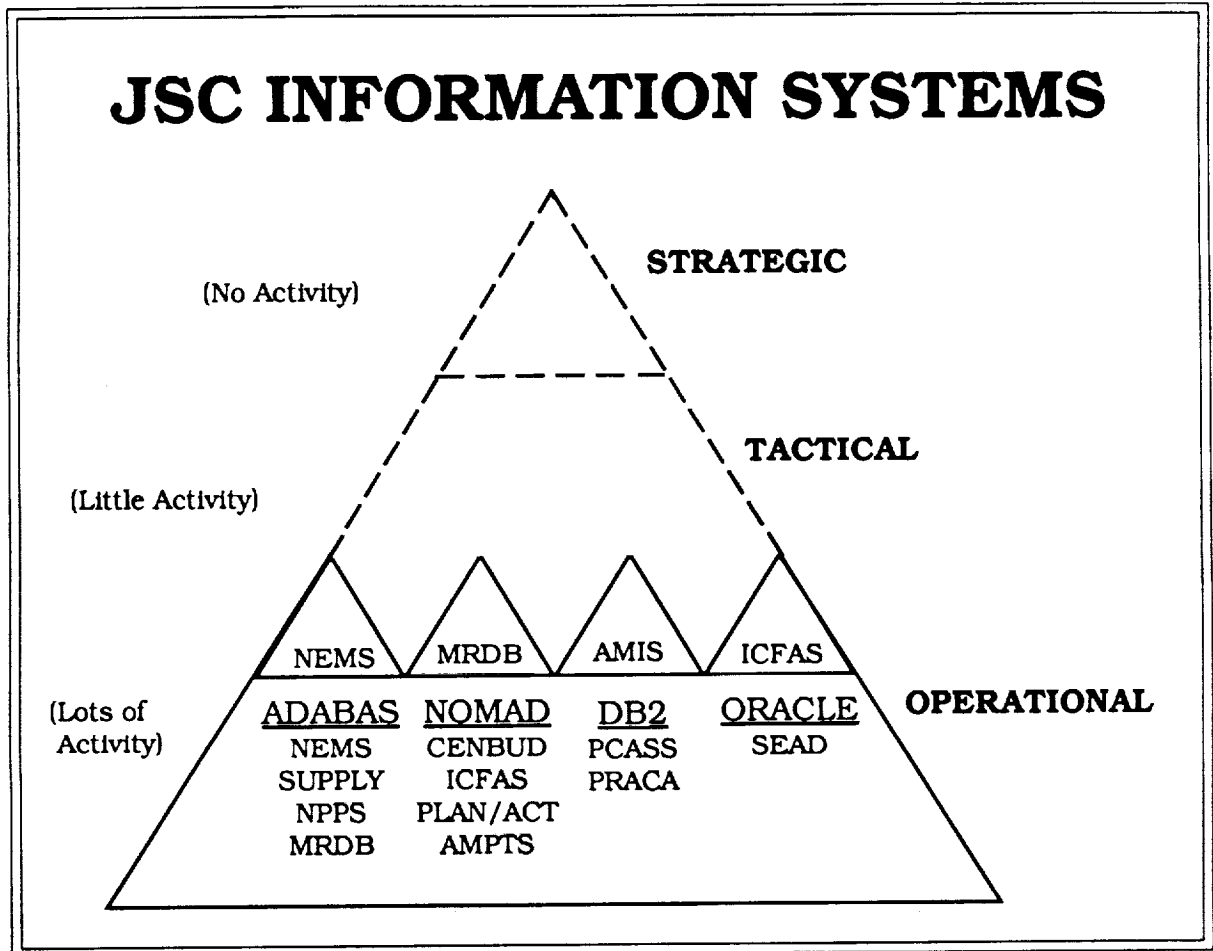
JSC INFORMATION SYSTEMS

STRATEGIC

(No Activity)

TACTICAL

(Little Activity)

NEMS

MRDB

AMIS

ICFAS

OPERATIONAL

(Lots of Activity)

ADABAS
NEMS
SUPPLY
NPPS
MRDB

NOMAD
CENBUD
ICFAS
PLAN/ACT
AMPTS

DB2
PCASS
PRACA

ORACLE
SEAD